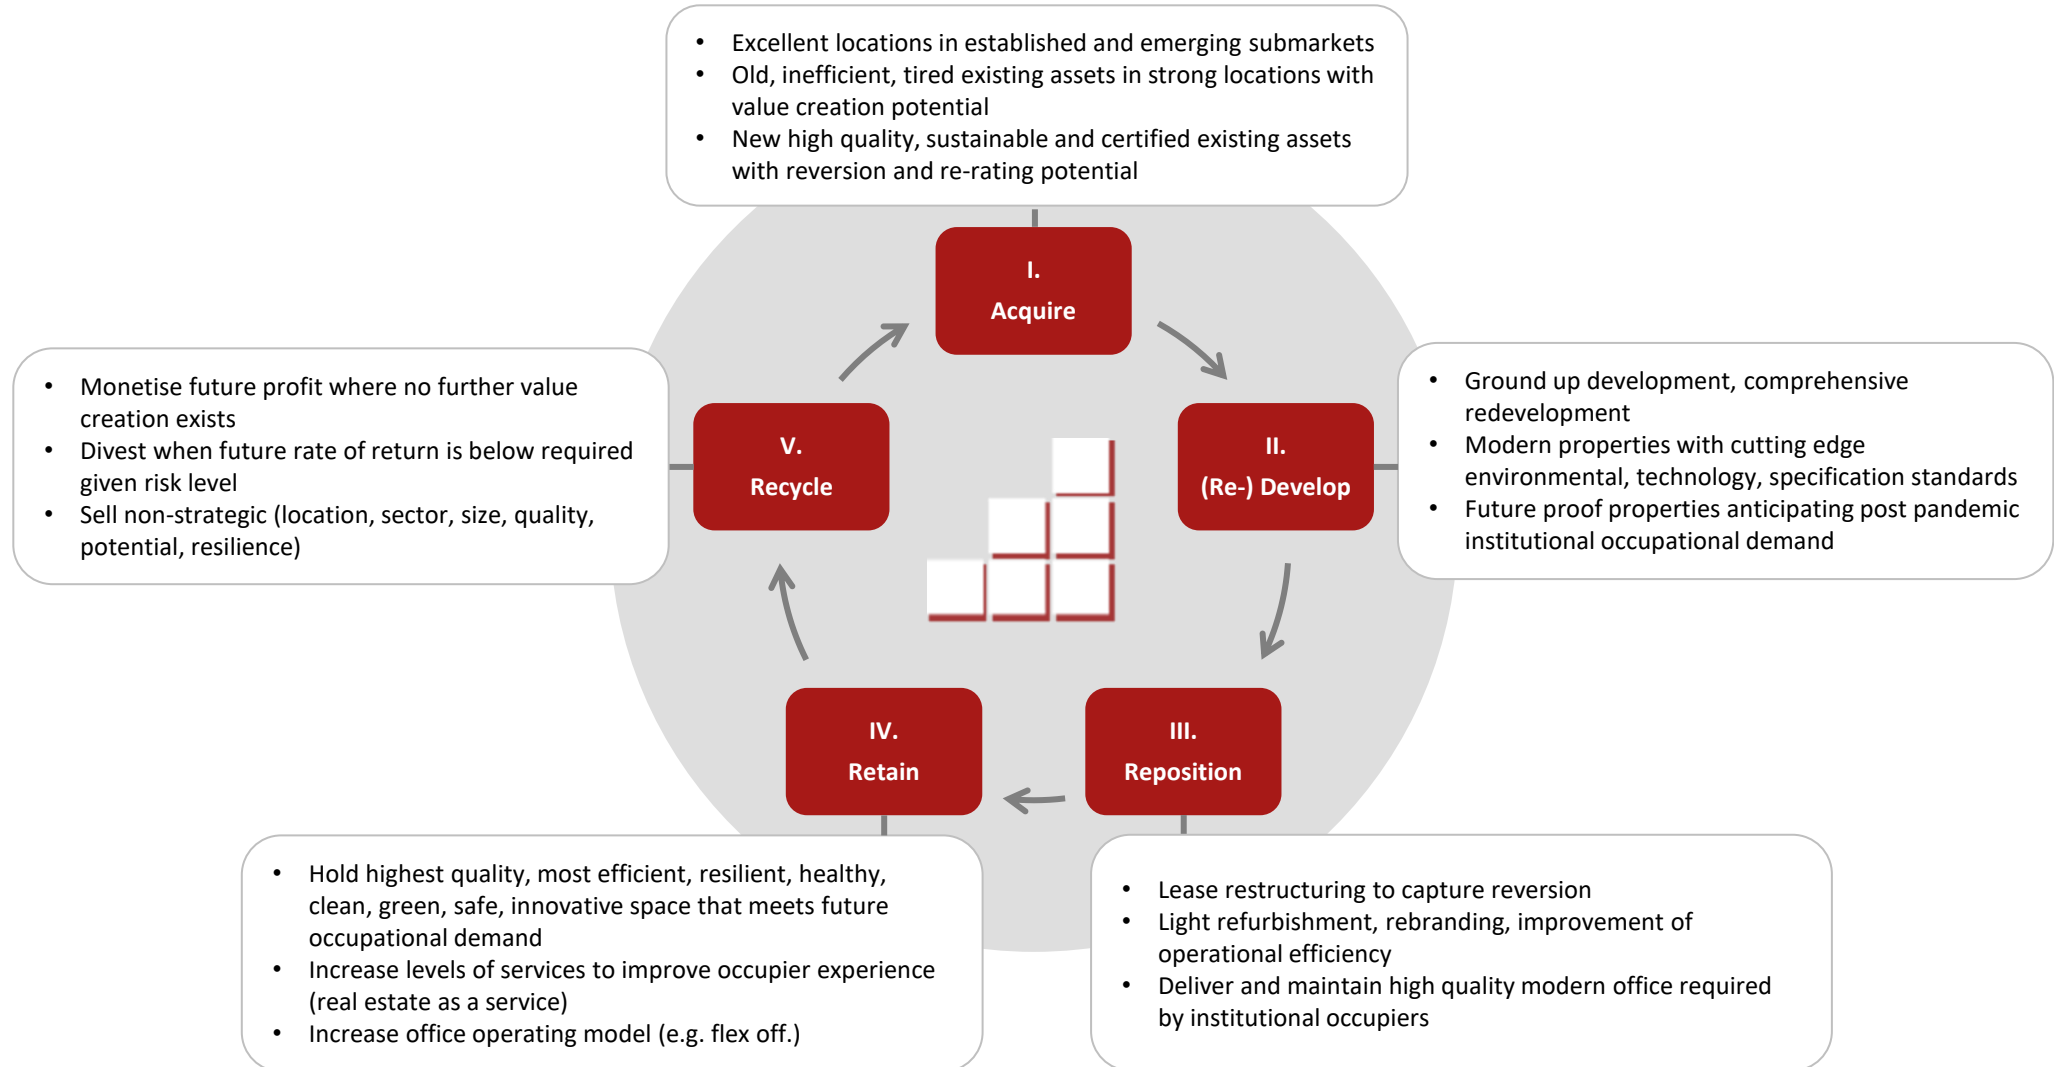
- Excellent locations in established and emerging submarkets
- Old, inefficient, tired existing assets in strong locations with value creation potential
- New high quality, sustainable and certified existing assets with reversion and re-rating potential

I.
Acquire

II.
(Re-) Develop

III.
Reposition

IV.
Retain

V.
Recycle

- Ground up development, comprehensive redevelopment
- Modern properties with cutting edge environmental, technology, specification standards
- Future proof properties anticipating post pandemic institutional occupational demand

- Lease restructuring to capture reversion
- Light refurbishment, rebranding, improvement of operational efficiency
- Deliver and maintain high quality modern office required by institutional occupiers

- Hold highest quality, most efficient, resilient, healthy, clean, green, safe, innovative space that meets future occupational demand
- Increase levels of services to improve occupier experience (real estate as a service)
- Increase office operating model (e.g. flex off.)

- Monetise future profit where no further value creation exists
- Divest when future rate of return is below required given risk level
- Sell non-strategic (location, sector, size, quality, potential, resilience)